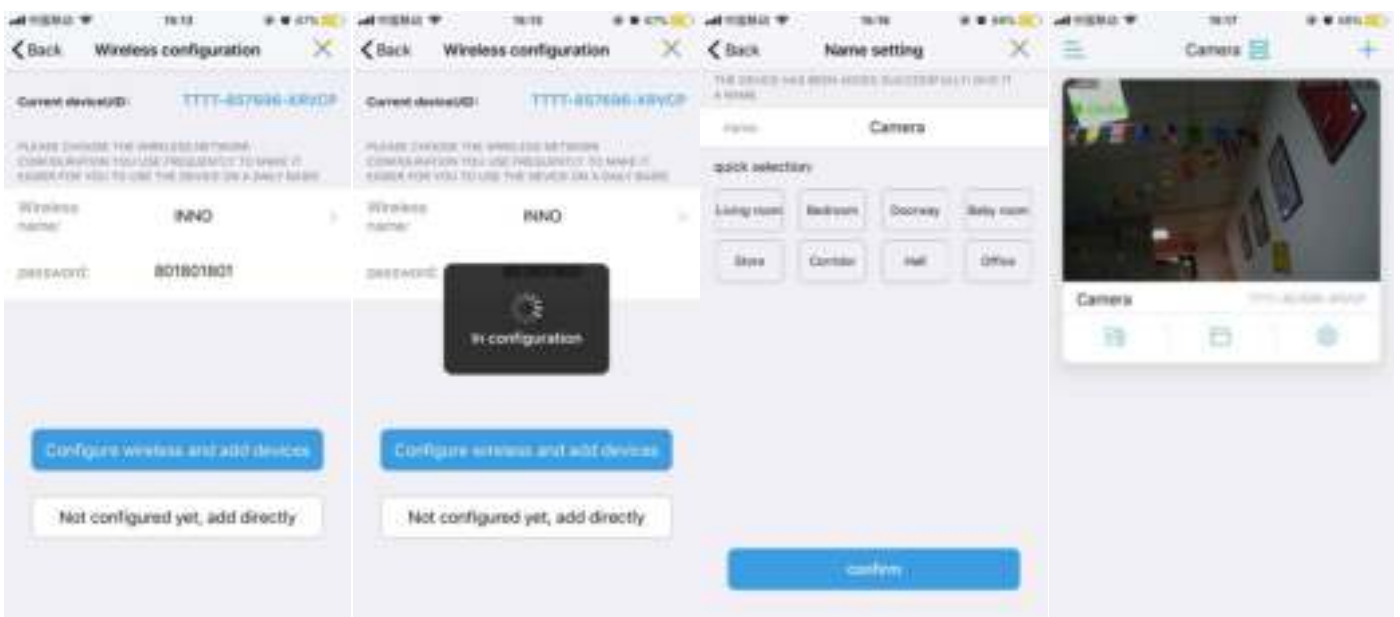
16:13

Back Wireless configuration

Current deviceUID: TTTT-857696-XRVCP

PLEASE CHOOSE THE WIRELESS NETWORK CONFIGURATION YOU USE FREQUENTLY TO MAKE IT EASIER FOR YOU TO USE THE DEVICE ON A DAILY BASIS

Wireless name: INNO

password: 801801801

Configure wireless and add devices

Not configured yet, add directly

16:15

Back Wireless configuration

Current deviceUID: TTTT-857696-XRVCP

PLEASE CHOOSE THE WIRELESS NETWORK CONFIGURATION YOU USE FREQUENTLY TO MAKE IT EASIER FOR YOU TO USE THE DEVICE ON A DAILY BASIS

Wireless name: INNO

password:

In configuration

Configure wireless and add devices

Not configured yet, add directly

16:16

Back Name setting

THE DEVICE HAS BEEN ADDED SUCCESSFULLY, GIVE IT A NAME

name: Camera

quick selection:

Living room Bedroom Doorway Baby room

Store Corridor Hall Office

confirm

16:17

Camera

Camera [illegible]